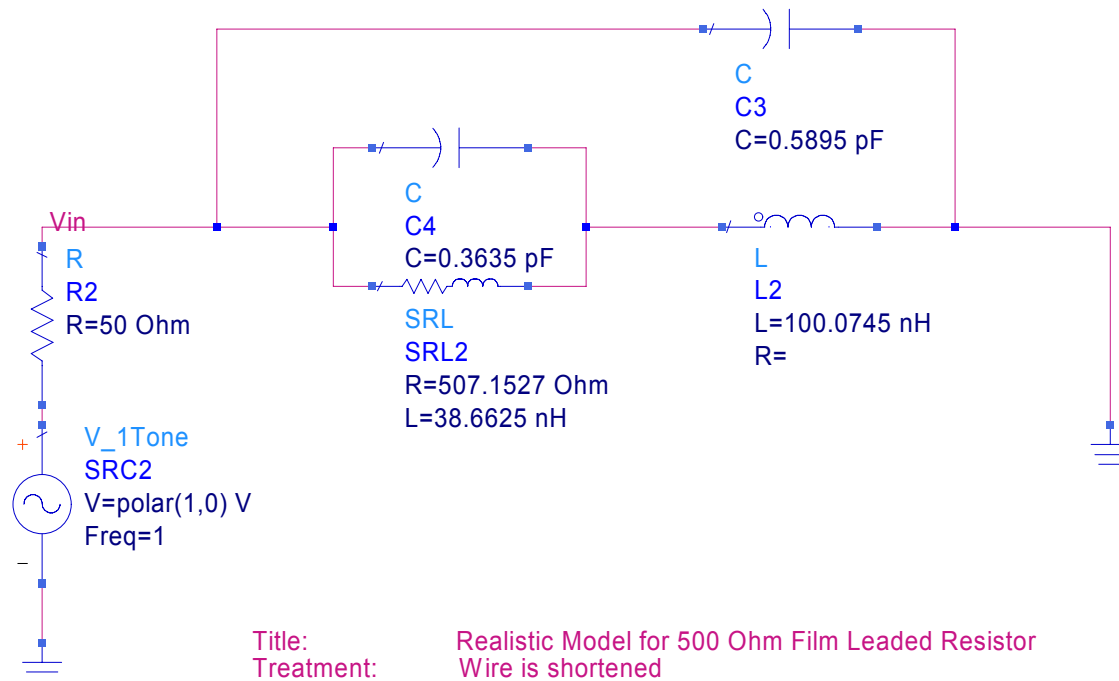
C
C3
C=0.5895 pF

Vin

C
C4
C=0.3635 pF

L
L2
L=100.0745 nH
R=

R
R2
R=50 Ohm

SRL
SRL2
R=507.1527 Ohm
L=38.6625 nH

+
V_1Tone
SRC2
V=polar(1,0) V
Freq=1
–

Title: Realistic Model for 500 Ohm Film Leaded Resistor
Treatment: Wire is shortened